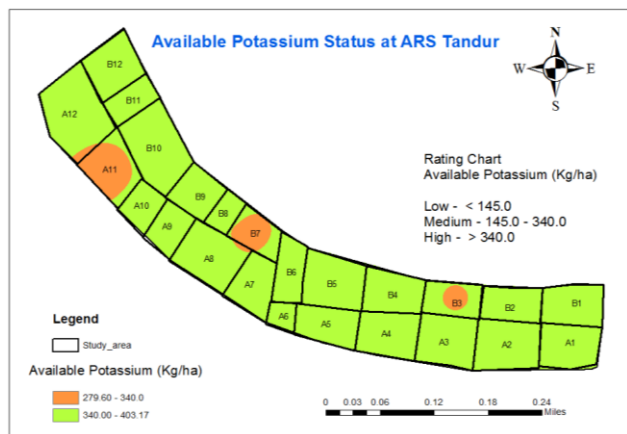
Available Potassium Status at ARS Tandur

N
W
E
S

B12
B11
A12
B10
A11
B9
A10
B8
A9
B7
A8
B6
A7
B5
B4
B3
B2
B1
A6
A5
A4
A3
A2
A1

Rating Chart
Available Potassium (Kg/ha)

Low - < 145.0
Medium - 145.0 - 340.0
High - > 340.0

Legend

Study_area

Available Potassium (Kg/ha)

279.60 - 340.0

340.00 - 403.17

0 0.03 0.06 0.12 0.18 0.24 Miles